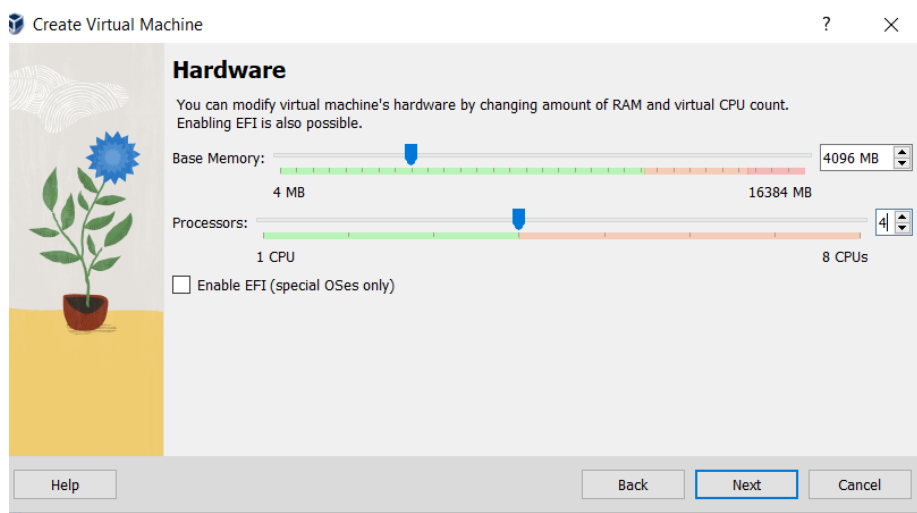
Create Virtual Machine

?

Hardware

You can modify virtual machine's hardware by changing amount of RAM and virtual CPU count. Enabling EFI is also possible.

Base Memory:

4096 MB

4 MB

16384 MB

Processors:

4

1 CPU

8 CPUs

Enable EFI (special OSes only)

Help

Back

Next

Cancel